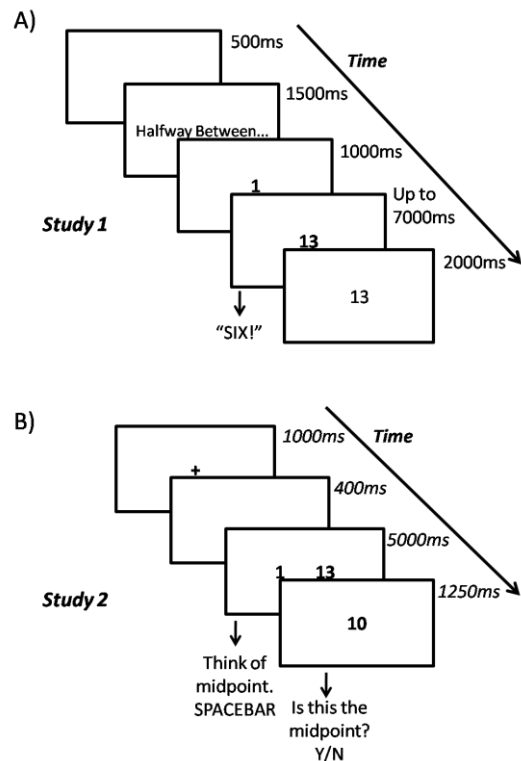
A)

500ms

Time

1500ms

Halfway Between...

1000ms

1

Up to 7000ms

Study 1

13

2000ms

13

"SIX!"

B)

1000ms

Time

+

400ms

5000ms

Study 2

1 13

1250ms

10

Think of midpoint. SPACEBAR

Is this the midpoint? Y/N